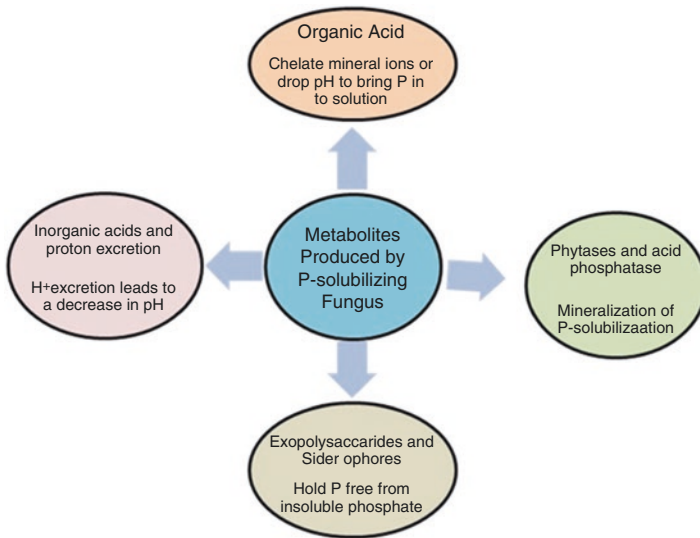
Organic Acid

Chelate mineral ions or drop pH to bring P in to solution

Inorganic acids and proton excretion

H+excretion leads to a decrease in pH

Metabolites Produced by P-solubilizing Fungus

Phytases and acid phosphatase

Mineralization of P-solubilizaation

Exopolysaccarides and Sider ophores

Hold P free from insoluble phosphate